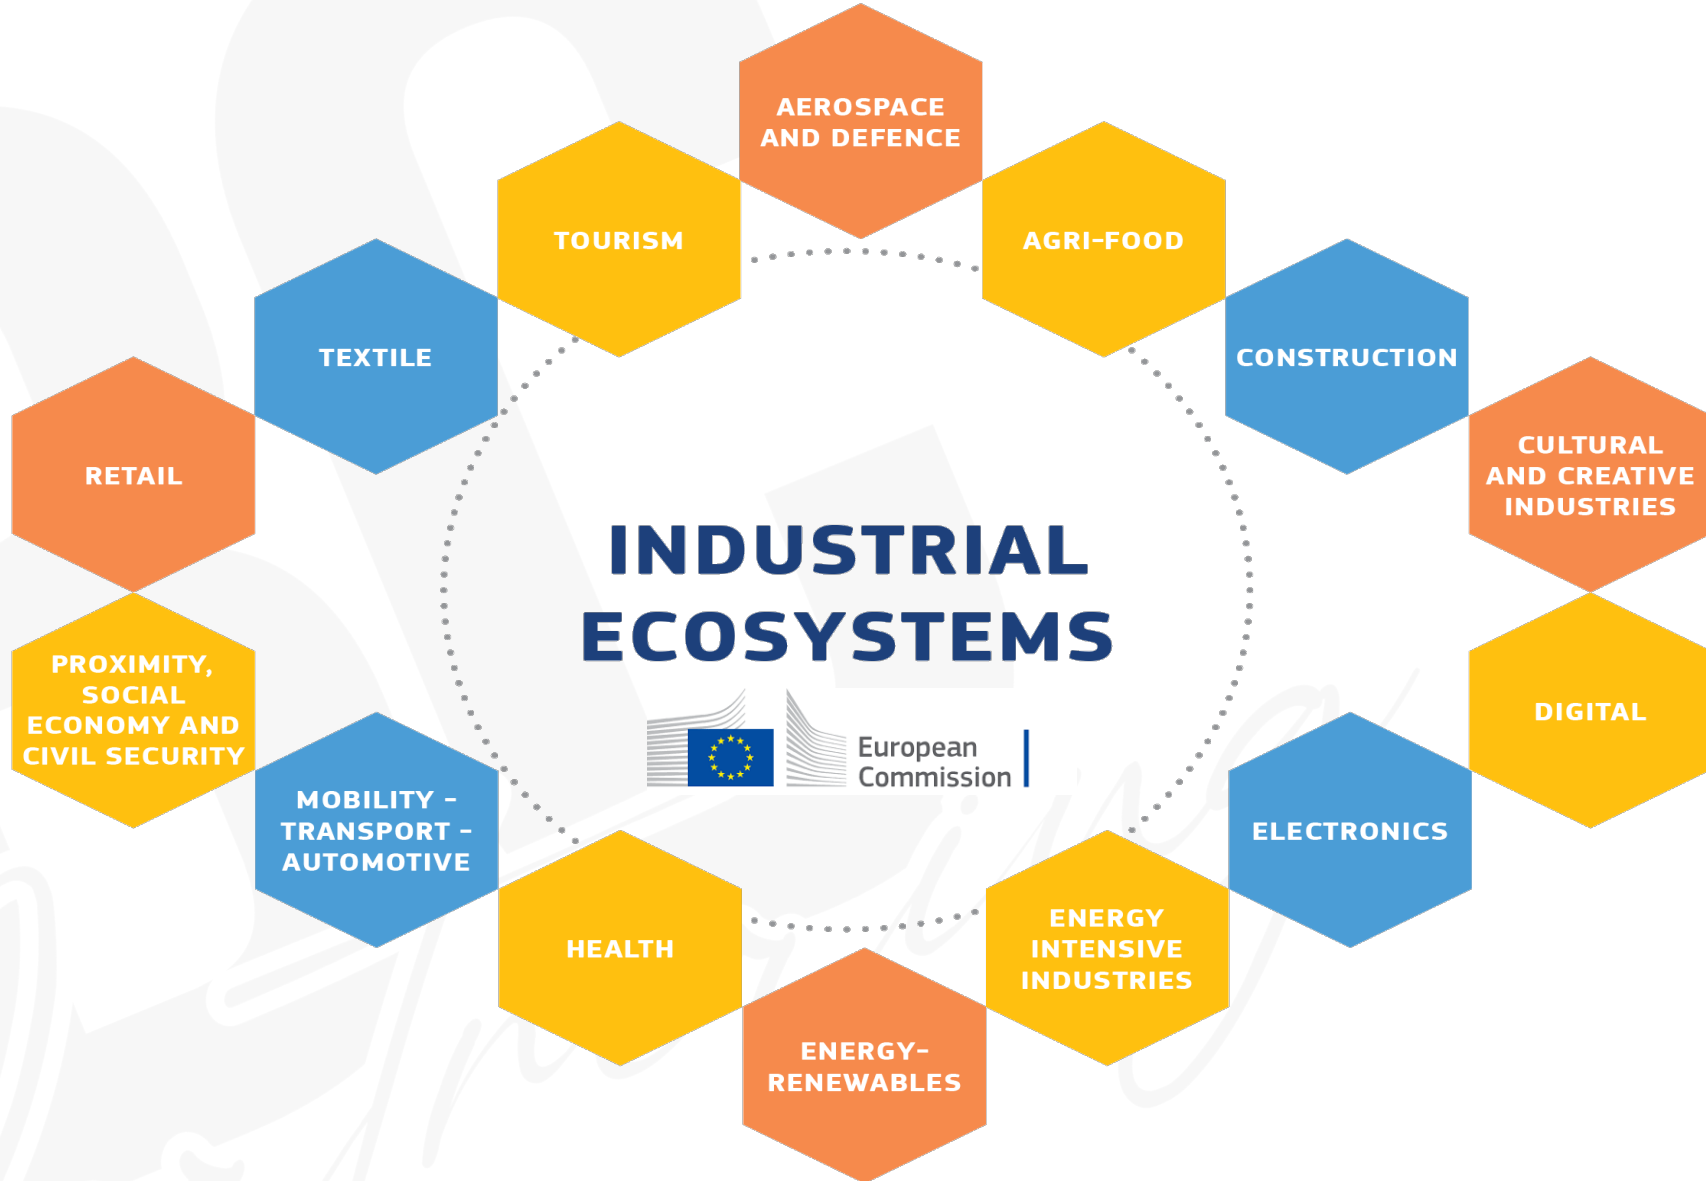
AEROSPACE AND DEFENCE

TOURISM

AGRI-FOOD

TEXTILE

CONSTRUCTION

RETAIL

CULTURAL AND CREATIVE INDUSTRIES

INDUSTRIAL ECOSYSTEMS

European Commission

PROXIMITY, SOCIAL ECONOMY AND CIVIL SECURITY

DIGITAL

MOBILITY - TRANSPORT - AUTOMOTIVE

ELECTRONICS

HEALTH

ENERGY INTENSIVE INDUSTRIES

ENERGY-RENEWABLES